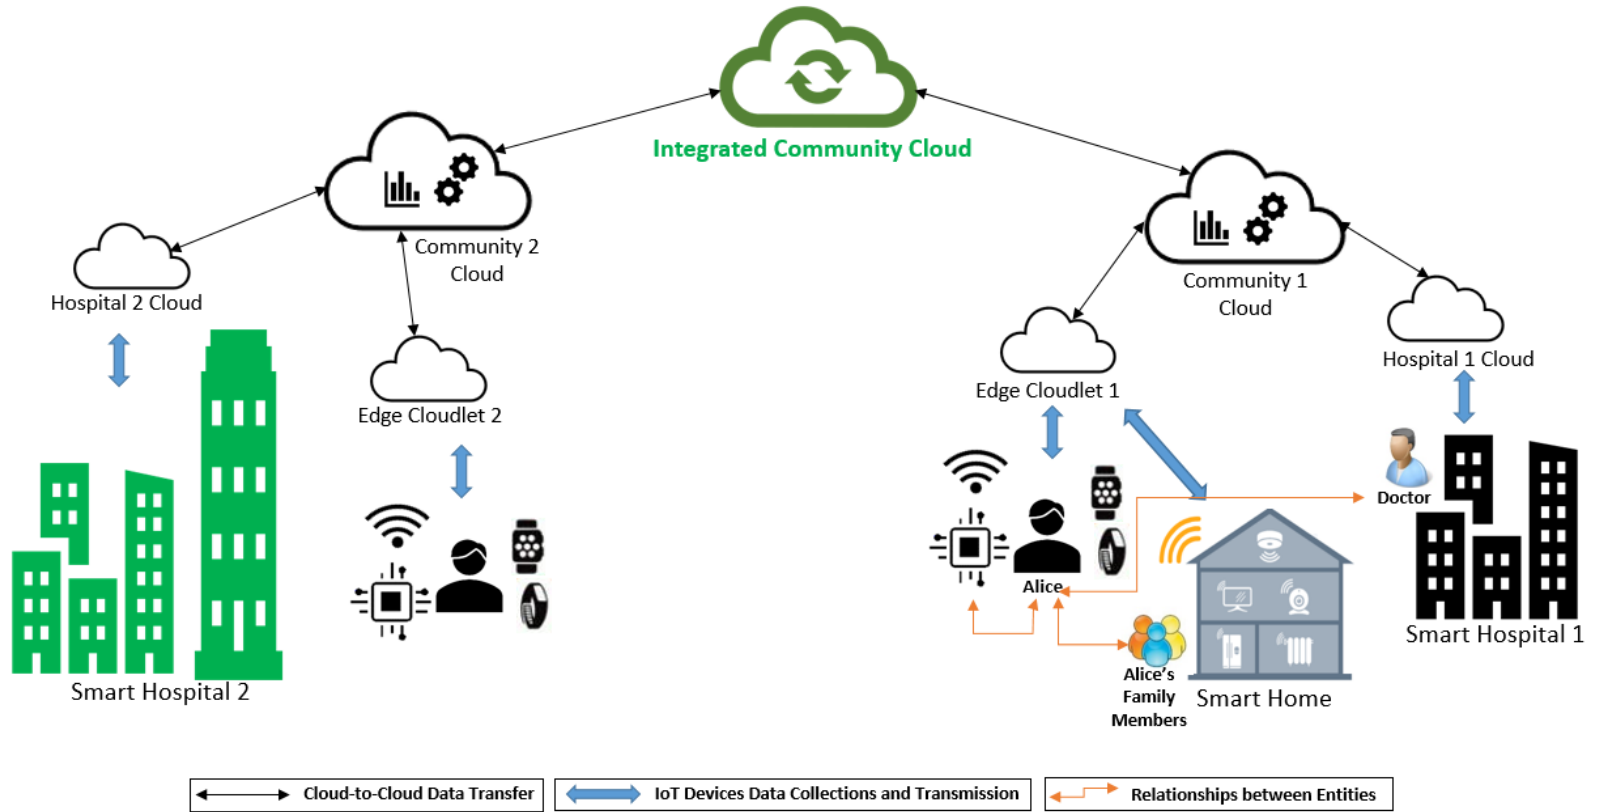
Integrated Community Cloud

Community 2 Cloud

Hospital 2 Cloud

Edge Cloudlet 2

Smart Hospital 2

Community 1 Cloud

Edge Cloudlet 1

Hospital 1 Cloud

Doctor

Alice

Alice's Family Members

Smart Home

Smart Hospital 1

Cloud-to-Cloud Data Transfer

IoT Devices Data Collections and Transmission

Relationships between Entities